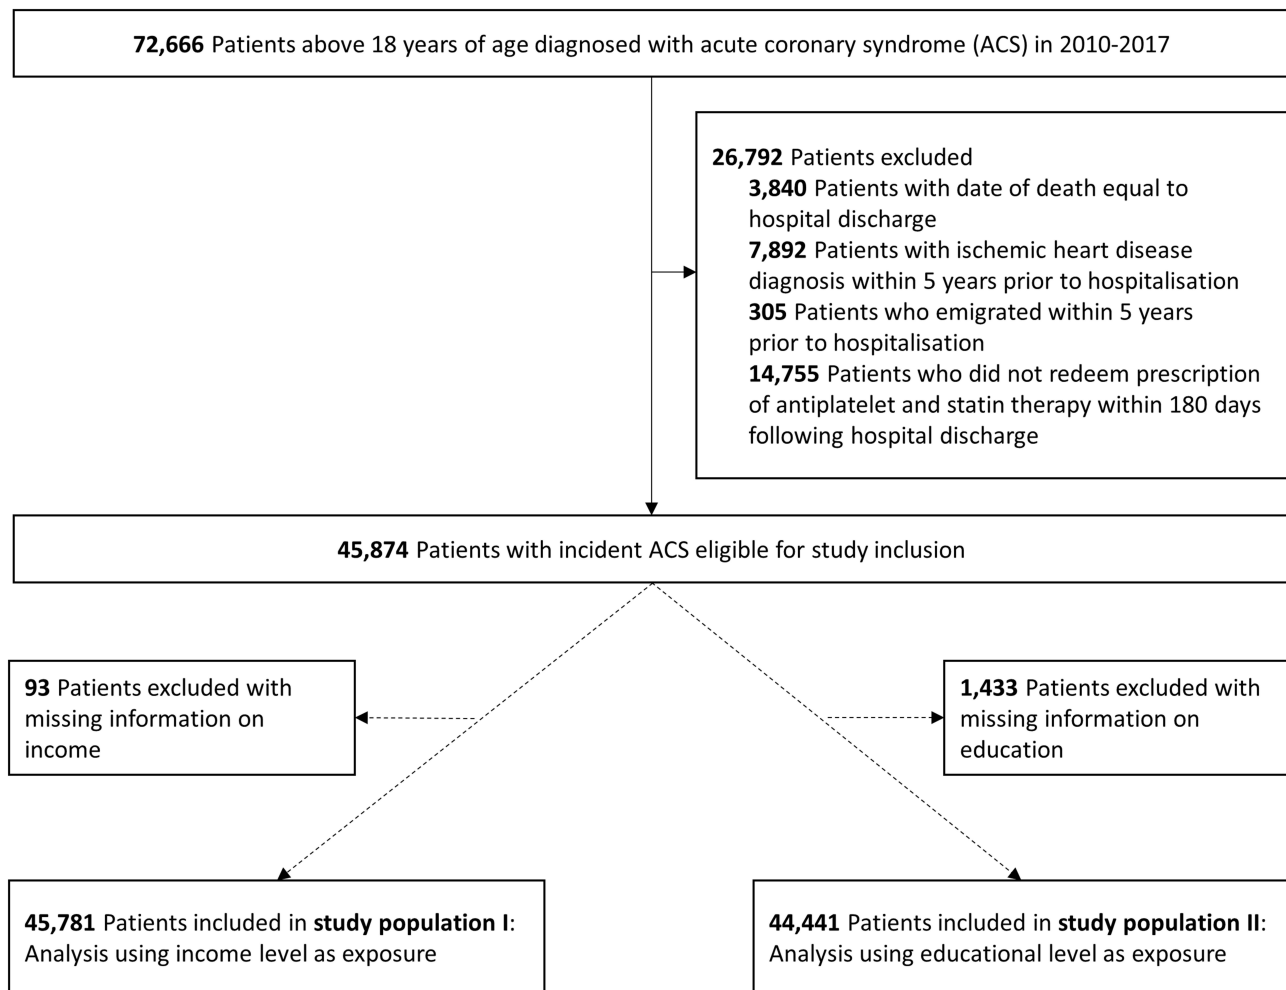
**72,666** Patients above 18 years of age diagnosed with acute coronary syndrome (ACS) in 2010-2017

**26,792** Patients excluded
**3,840** Patients with date of death equal to hospital discharge
**7,892** Patients with ischemic heart disease diagnosis within 5 years prior to hospitalisation
**305** Patients who emigrated within 5 years prior to hospitalisation
**14,755** Patients who did not redeem prescription of antiplatelet and statin therapy within 180 days following hospital discharge

**45,874** Patients with incident ACS eligible for study inclusion

**93** Patients excluded with missing information on income

**1,433** Patients excluded with missing information on education

**45,781** Patients included in **study population I**: Analysis using income level as exposure

**44,441** Patients included in **study population II**: Analysis using educational level as exposure